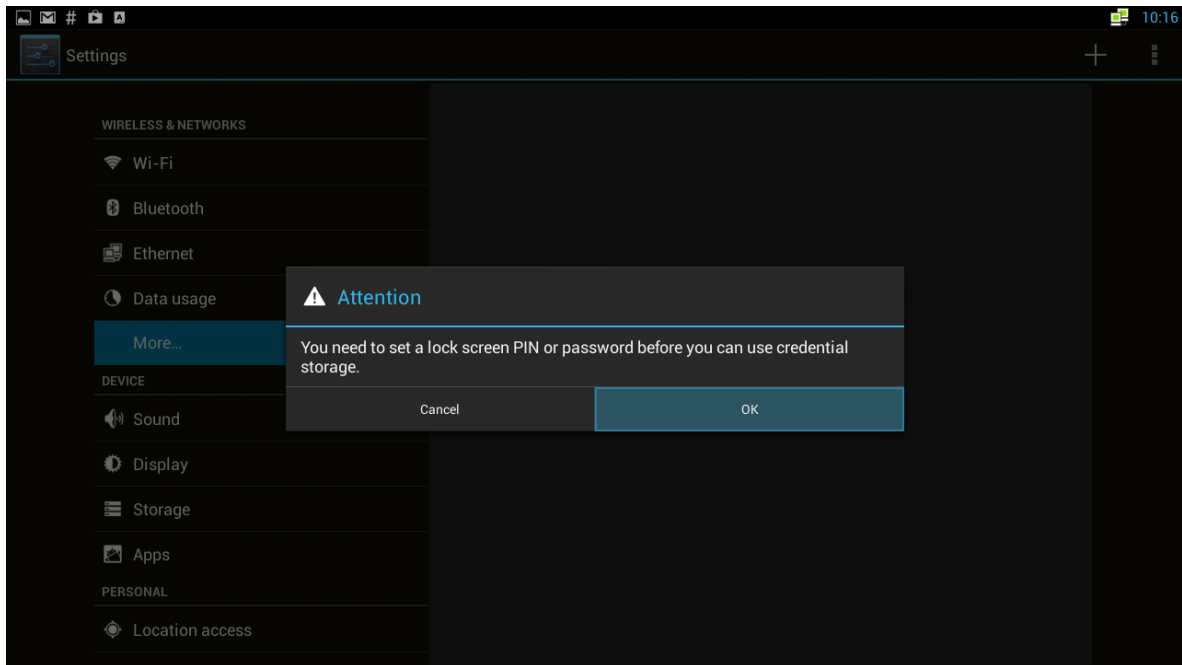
10:16

Settings

+

WIRELESS & NETWORKS

Wi-Fi

Bluetooth

Ethernet

Data usage

More...

DEVICE

Sound

Display

Storage

Apps

PERSONAL

Location access

Attention

You need to set a lock screen PIN or password before you can use credential storage.

Cancel

OK